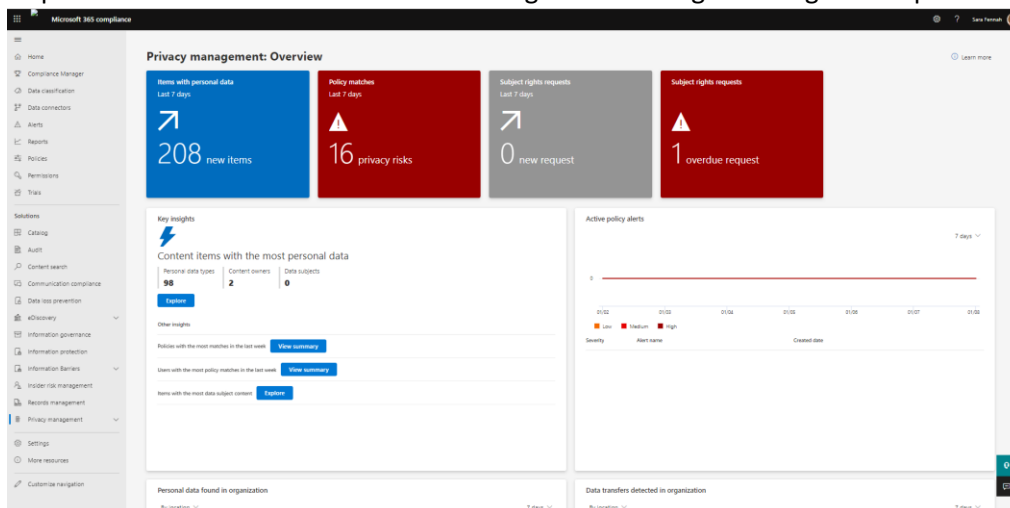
Microsoft 365 compliance

Sara Fennah

Home
Compliance Manager
Data classification
Data connectors
Alerts
Reports
Policies
Permissions
Trials

Solutions
Catalog
Audit
Content search
Communication compliance
Data loss prevention
eDiscovery
Information governance
Information protection
Information Barriers
Insider risk management
Records management
Privacy management

Settings
More resources

Customize navigation

Privacy management: Overview

Learn more

Items with personal data
Last 7 days
208 new items

Policy matches
Last 7 days
16 privacy risks

Subject rights requests
Last 7 days
0 new request

Subject rights requests
1 overdue request

Key insights

Content items with the most personal data

| Personal data types | Content owners | Data subjects |
|---|---|---|
| 98 | 2 | 0 |

Explore

Other insights

Policies with the most matches in the last week View summary

Users with the most policy matches in the last week View summary

Items with the most data subject content Explore

Active policy alerts

7 days

0

01/02 01/03 01/04 01/05 01/06 01/07 01/08

Low Medium High

Severity Alert name Created date

Personal data found in organization

Data transfers detected in organization